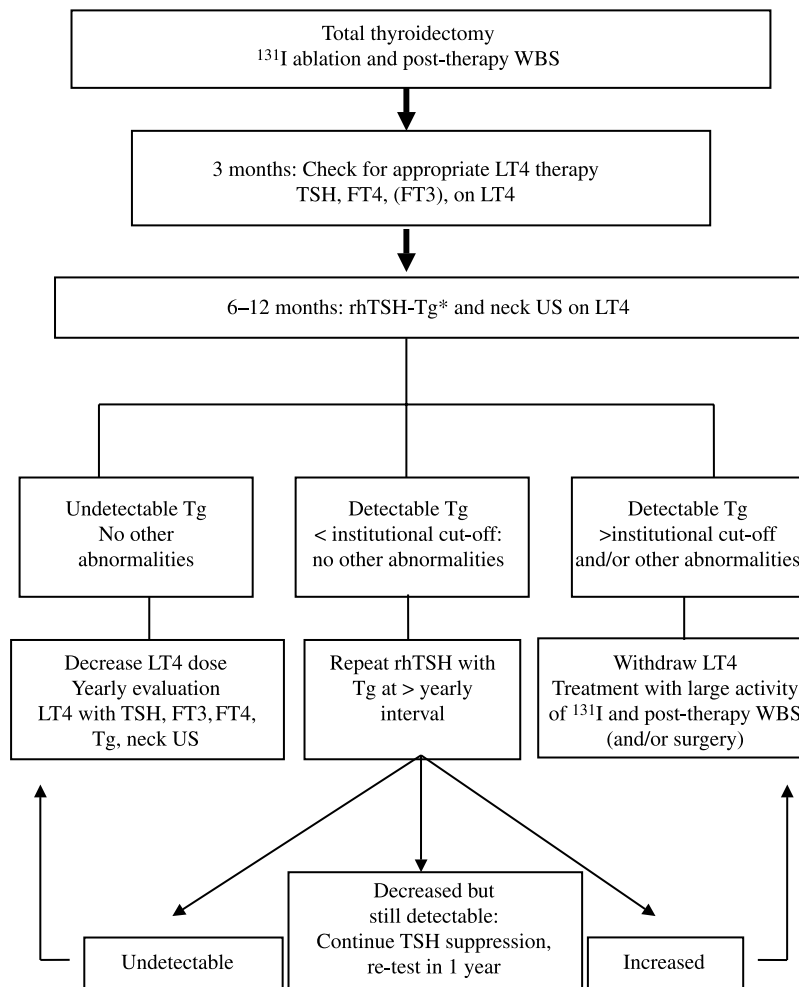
Total thyroidectomy
$^{131}$I ablation and post-therapy WBS

3 months: Check for appropriate LT4 therapy
TSH, FT4, (FT3), on LT4

6–12 months: rhTSH-Tg* and neck US on LT4

Undetectable Tg
No other abnormalities

Detectable Tg
< institutional cut-off: no other abnormalities

Detectable Tg
>institutional cut-off and/or other abnormalities

Decrease LT4 dose
Yearly evaluation
LT4 with TSH, FT3, FT4, Tg, neck US

Repeat rhTSH with Tg at > yearly interval

Withdraw LT4
Treatment with large activity of $^{131}$I and post-therapy WBS (and/or surgery)

Undetectable

Decreased but still detectable:
Continue TSH suppression, re-test in 1 year

Increased